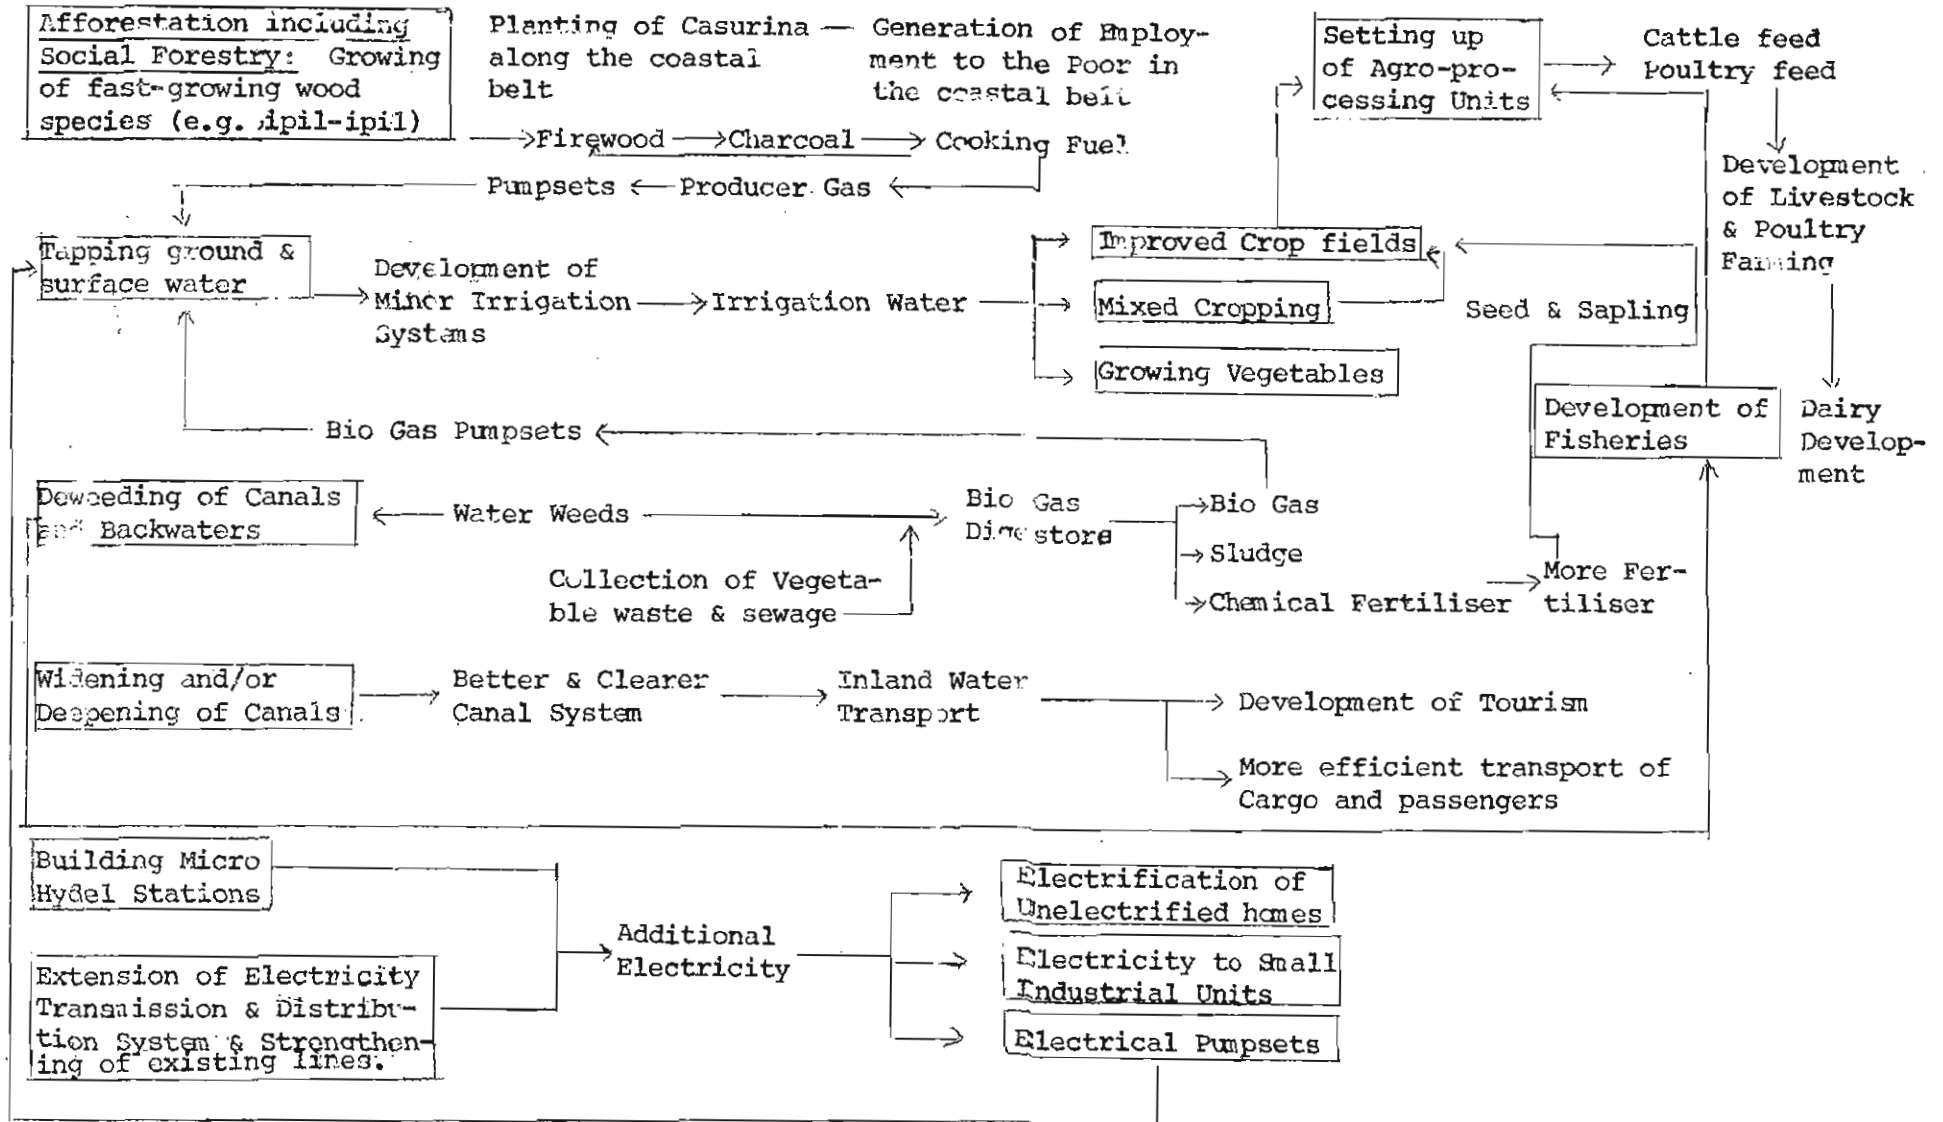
Afforestation including Social Forestry: Growing of fast-growing wood species (e.g. ipil-ipil)

Planting of Casurina along the coastal belt

Generation of Employment to the Poor in the coastal belt

Setting up of Agro-processing Units

Cattle feed
Poultry feed

Firewood → Charcoal → Cooking Fuel

Pumpsets ← Producer Gas

Development of Livestock & Poultry Farming

Tapping ground & surface water

Development of Minor Irrigation Systems → Irrigation Water

Improved Crop fields

Mixed Cropping

Growing Vegetables

Seed & Sapling

Development of Fisheries

Dairy Development

Bio Gas Pumpsets

Deweeding of Canals and Backwaters

Water Weeds

Bio Gas Digestore

→ Bio Gas
→ Sludge
→ Chemical Fertiliser

More Fertiliser

Collection of Vegetable waste & sewage

Widening and/or Deepening of Canals

Better & Clearer Canal System

Inland Water Transport

Development of Tourism

More efficient transport of Cargo and passengers

Building Micro Hydel Stations

Extension of Electricity Transmission & Distribution System & Strengthening of existing lines.

Additional Electricity

Electrification of Unelectrified homes

Electricity to Small Industrial Units

Electrical Pumpsets